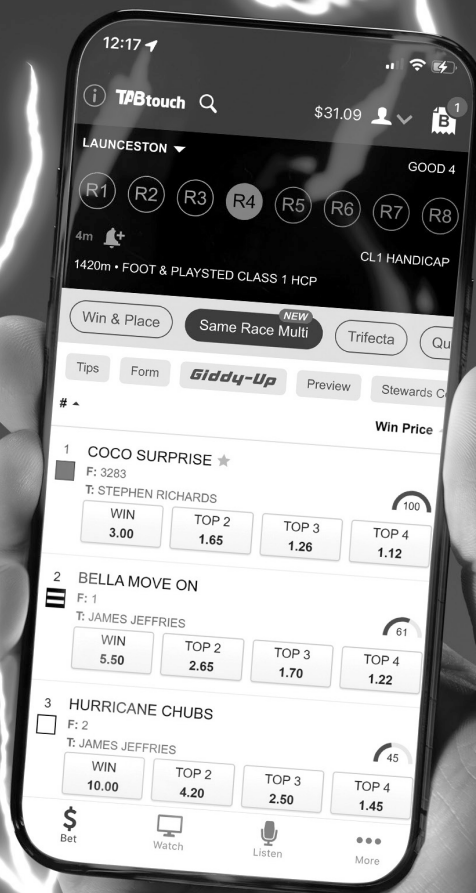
12:17

TABtouch

$31.09

1

LAUNCESTON

GOOD 4

R1 R2 R3 R4 R5 R6 R7 R8

4m

CL1 HANDICAP

1420m • FOOT & PLAYSTED CLASS 1 HCP

Win & Place

NEW
Same Race Multi

Trifecta

Qu

Tips Form Giddy-Up Preview Stewards C

#

Win Price

1 COCO SURPRISE
F: 3283
T: STEPHEN RICHARDS
100
WIN 3.00
TOP 2 1.65
TOP 3 1.26
TOP 4 1.12

2 BELLA MOVE ON
F: 1
T: JAMES JEFFRIES
61
WIN 5.50
TOP 2 2.65
TOP 3 1.70
TOP 4 1.22

3 HURRICANE CHUBS
F: 2
T: JAMES JEFFRIES
45
WIN 10.00
TOP 2 4.20
TOP 3 2.50
TOP 4 1.45

Bet Watch Listen More